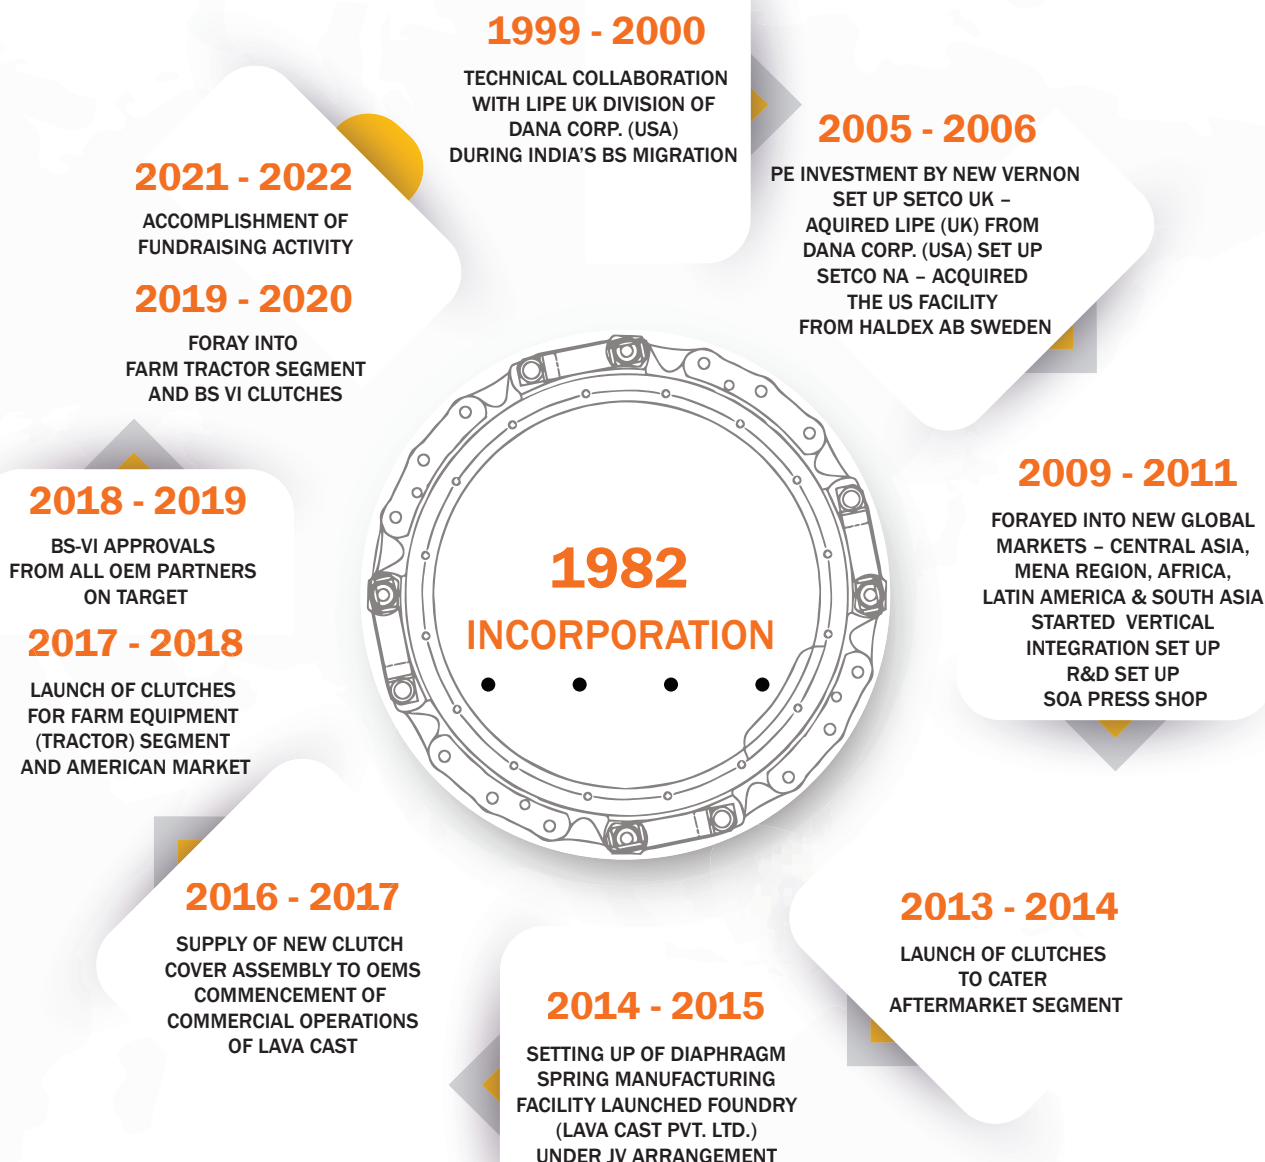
1982
INCORPORATION

1999 - 2000
TECHNICAL COLLABORATION WITH LIPE UK DIVISION OF DANA CORP. (USA) DURING INDIA'S BS MIGRATION

2005 - 2006
PE INVESTMENT BY NEW VERNON SET UP SETCO UK – AQUIRED LIPE (UK) FROM DANA CORP. (USA) SET UP SETCO NA – ACQUIRED THE US FACILITY FROM HALDEX AB SWEDEN

2009 - 2011
FORAYED INTO NEW GLOBAL MARKETS – CENTRAL ASIA, MENA REGION, AFRICA, LATIN AMERICA & SOUTH ASIA STARTED VERTICAL INTEGRATION SET UP R&D SET UP SOA PRESS SHOP

2013 - 2014
LAUNCH OF CLUTCHES TO CATER AFTERMARKET SEGMENT

2014 - 2015
SETTING UP OF DIAPHRAGM SPRING MANUFACTURING FACILITY LAUNCHED FOUNDRY (LAVA CAST PVT. LTD.) UNDER JV ARRANGEMENT

2016 - 2017
SUPPLY OF NEW CLUTCH COVER ASSEMBLY TO OEMS COMMENCEMENT OF COMMERCIAL OPERATIONS OF LAVA CAST

2017 - 2018
LAUNCH OF CLUTCHES FOR FARM EQUIPMENT (TRACTOR) SEGMENT AND AMERICAN MARKET

2018 - 2019
BS-VI APPROVALS FROM ALL OEM PARTNERS ON TARGET

2019 - 2020
FORAY INTO FARM TRACTOR SEGMENT AND BS VI CLUTCHES

2021 - 2022
ACCOMPLISHMENT OF FUNDRAISING ACTIVITY